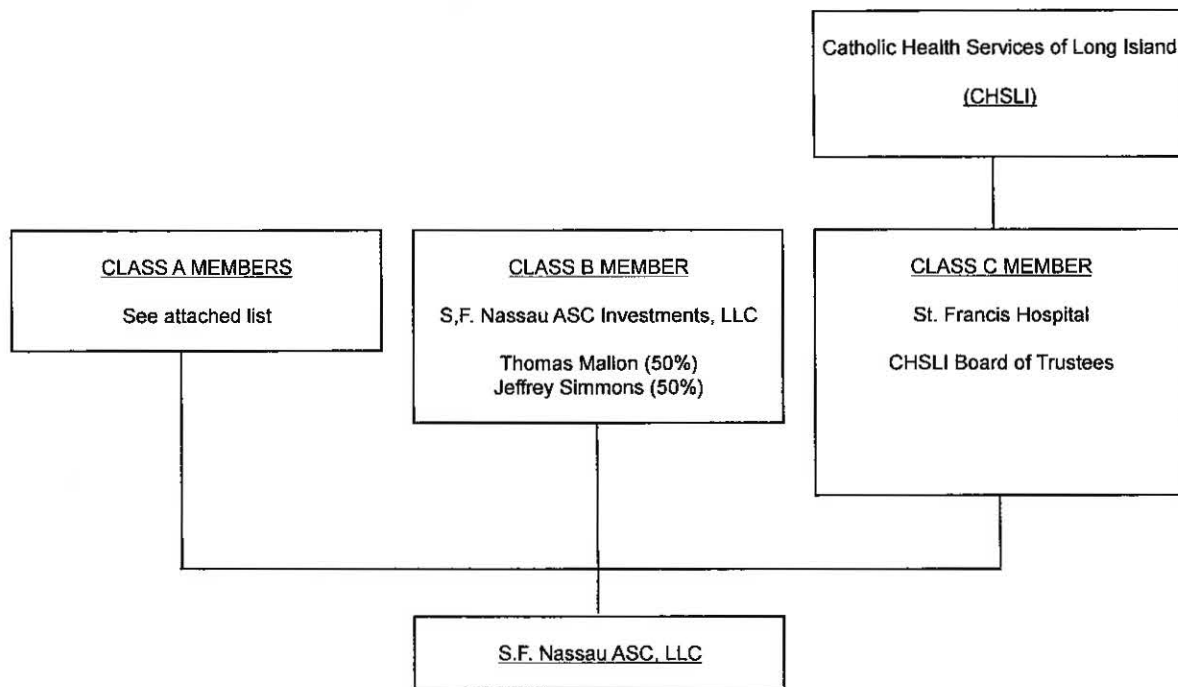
Catholic Health Services of Long Island

(CHSLI)

CLASS A MEMBERS

See attached list

CLASS B MEMBER

S,F. Nassau ASC Investments, LLC

Thomas Mallon (50%)
Jeffrey Simmons (50%)

CLASS C MEMBER

St. Francis Hospital

CHSLI Board of Trustees

S.F. Nassau ASC, LLC